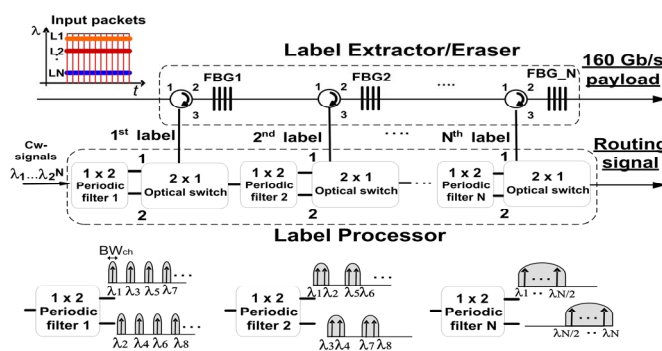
Input packets

$\lambda$

L1

L2

LN

$t$

Label Extractor/Eraser

160 Gb/s payload

1 2 3 FBG1

FBG2

....

FBG_N

1st label

2nd label

....

Nth label

Cw-signals

$\lambda_1 ... \lambda_{2^N}$

1 x 2 Periodic filter 1

1

2

2 x 1 Optical switch

1 x 2 Periodic filter 2

1

2

2 x 1 Optical switch

1 x 2 Periodic filter N

1

2

2 x 1 Optical switch

Routing signal

Label Processor

BWch

1 x 2 Periodic filter 1

$\lambda_1 \lambda_3 \lambda_5 \lambda_7$ ...

$\lambda_2 \lambda_4 \lambda_6 \lambda_8$ ...

1 x 2 Periodic filter 2

$\lambda_1 \lambda_2 \lambda_5 \lambda_6$ ...

$\lambda_3 \lambda_4 \lambda_7 \lambda_8$

1 x 2 Periodic filter N

$\lambda_1 \cdot\cdot \lambda_{N/2}$

$\lambda_{N/2} \cdot\cdot \lambda_N$